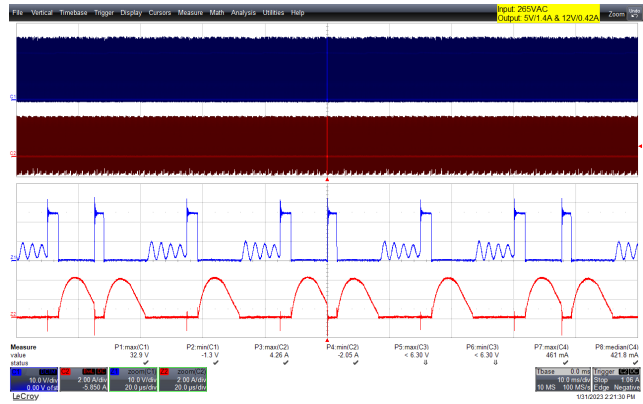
File Vertical Timebase Trigger Display Cursors Measure Math Analysis Utilities Help

Input: 265VAC
Output: 5V/1.4A & 12V/0.42A

Zoom

Measure | P1:max(C1) | P2:min(C1) | P3:max(C2) | P4:min(C2) | P5:max(C3) | P6:min(C3) | P7:max(C4) | P8:median(C4)
value | 32.9 V | -1.3 V | 4.26 A | -2.05 A | < 6.30 V | < 6.30 V | 461 mA | 421.8 mA
status | ✔ | ✔ | ✔ | ✔ | 8 | 8 | ✔ | ✔

10.0 V/div
0.00 V ofst

2.00 A/div
-5.850 A

zoom(C1)
10.0 V/div
20.0 µs/div

zoom(C2)
2.00 A/div
20.0 µs/div

Tbase 0.0 ms
10.0 ms/div
10 MS 100 MS/s

Trigger
Stop 1.06 A
Edge Negative

LeCroy

1/31/2023 2:21:30 PM